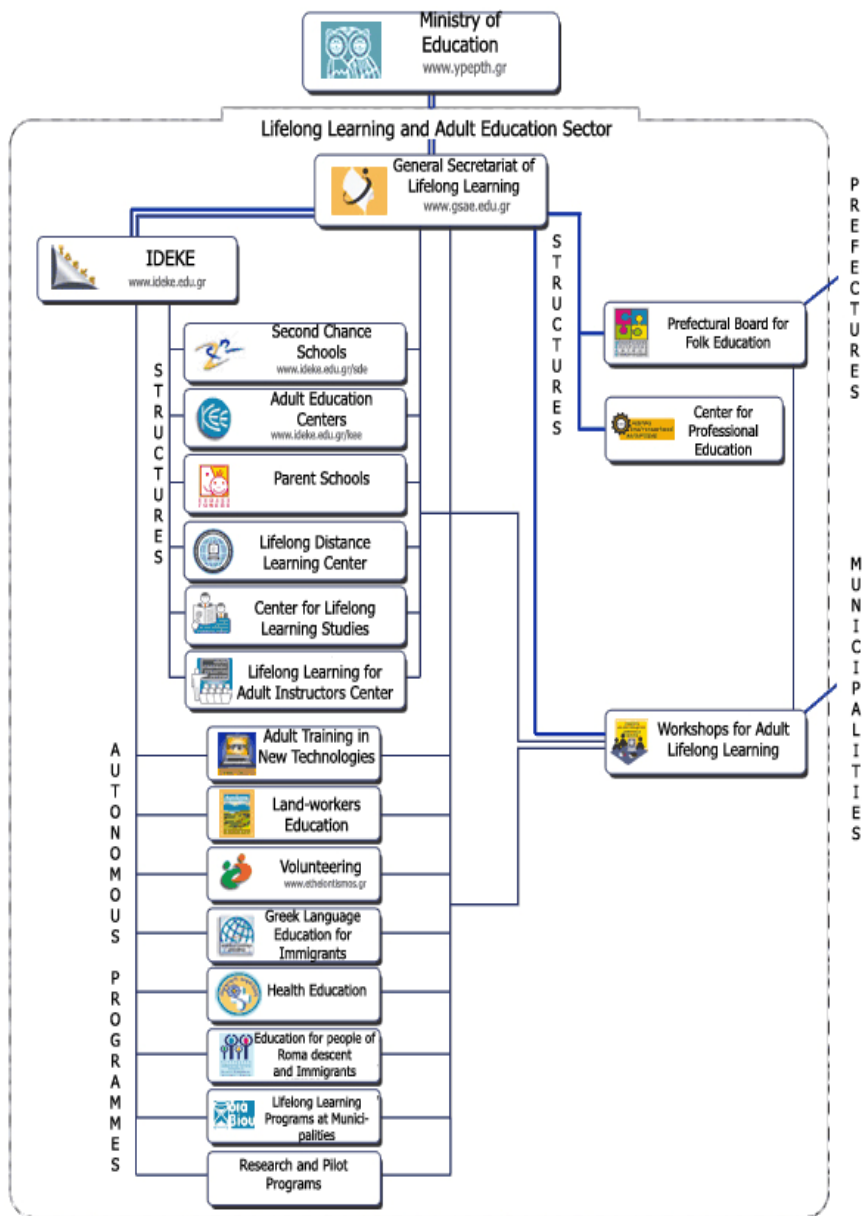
Ministry of Education
www.ypepth.gr

Lifelong Learning and Adult Education Sector

General Secretariat of Lifelong Learning
www.gsae.edu.gr

PREFECTURES

IDEKE
www.ideke.edu.gr

STRUCTURES

STRUCTURES

Prefectural Board for Folk Education

Center for Professional Education

Second Chance Schools
www.ideke.edu.gr/sde

Adult Education Centers
www.ideke.edu.gr/kee

Parent Schools

Lifelong Distance Learning Center

Center for Lifelong Learning Studies

Lifelong Learning for Adult Instructors Center

MUNICIPALITIES

AUTONOMOUS PROGRAMMES

Workshops for Adult Lifelong Learning

Adult Training in New Technologies

Land-workers Education

Volunteering
www.ethelontismos.gr

Greek Language Education for Immigrants

Health Education

Education for people of Roma descent and Immigrants

Lifelong Learning Programs at Municipalities

Research and Pilot Programs